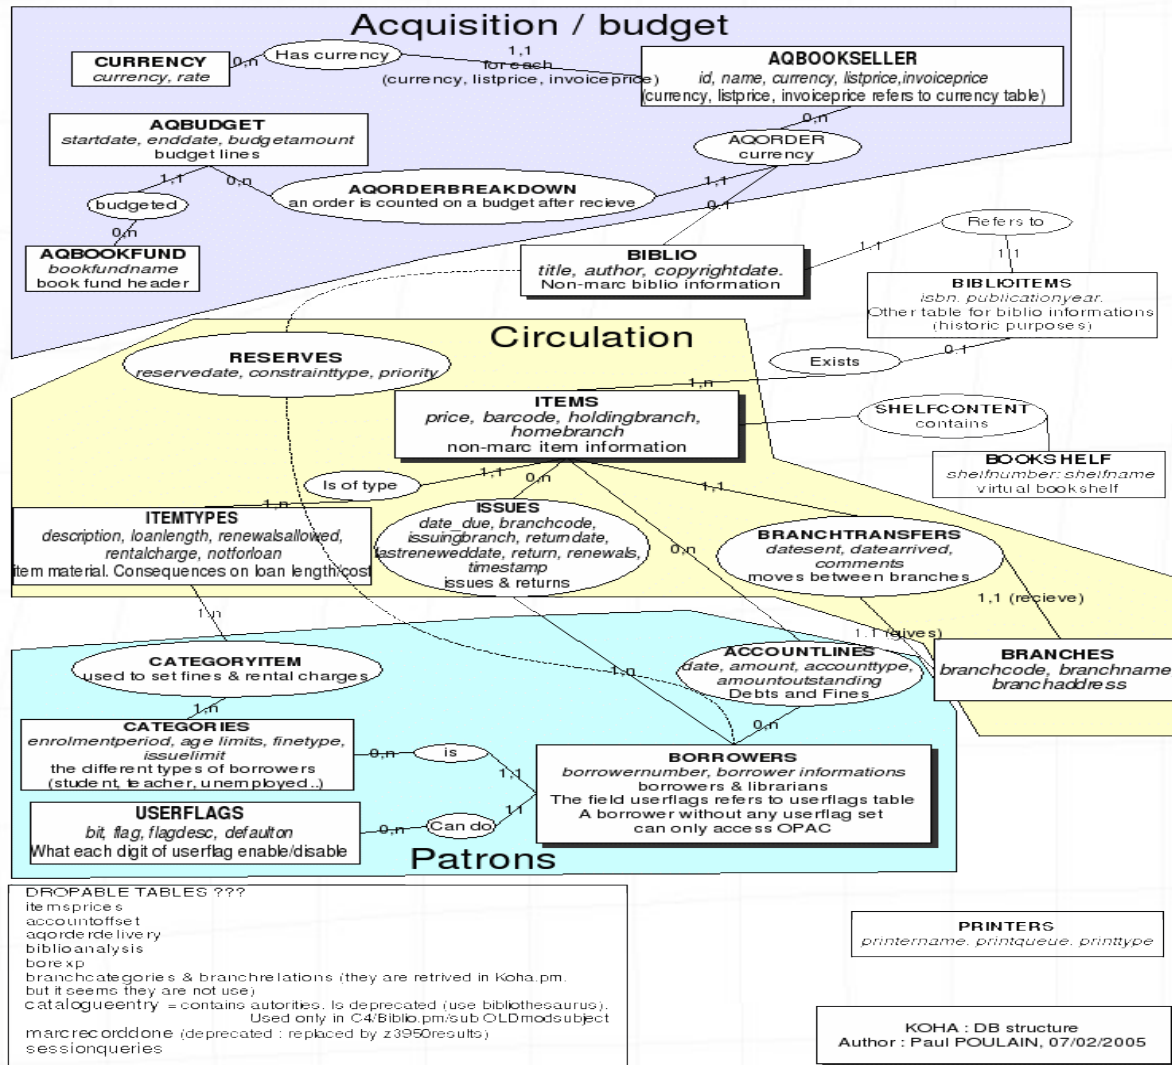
Acquisition / budget

CURRENCY
currency, rate

0,n Has currency 1,1 for each (currency, listprice, invoiceprice)

AQBOOKSELLER
id, name, currency, listprice,invoiceprice
(currency, listprice, invoiceprice refers to currency table)

AQBUDGET
startdate, enddate, budgetamount
budget lines

0,n

AQORDER
currency

1,1 0,n

AQORDERBREAKDOWN
an order is counted on a budget after recieve

1,1 0,1

budgeted

0,n

AQBOOKFUND
bookfundname
book fund header

BIBLIO
title, author, copyrightdate.
Non-marc biblio information

1,1

Refers to

1,1

BIBLIOITEMS
isbn. publicationyear.
Other table for biblio informations
(historic purposes)

Circulation

RESERVES
reservedate, constrainttype, priority

Exists 0,1

1,n

ITEMS
price, barcode, holdingbranch, homebranch
non-marc item information

SHELFCONTENT
contains

BOOKSHELF
shelfnumber: shelfname
virtual bookshelf

Is of type 1,1 0,n

1,n

ITEMTYPES
description, loanlength, renewalsallowed, rentalcharge, notforloan
item material. Consequences on loan length/cost

ISSUES
date_due, branchcode, issuingbranch, returndate, lastreneweddate, return, renewals, timestamp
issues & returns

1,1

BRANCHTRANSFERS
datesent, datearrived, comments
moves between branches

0,n

1,1 (recieve)

1,1 (gives)

1,n

BRANCHES
branchcode, branchname
branchaddress

CATEGORYITEM
used to set fines & rental charges

ACCOUNTLINES
date, amount, accounttype, amountoutstanding
Debts and Fines

1,n

1,n

0,n

CATEGORIES
enrolmentperiod, age limits, finetype, issuelimit
the different types of borrowers
(student, teacher, unemployed..)

0,n is 1,1

BORROWERS
borrowernumber, borrower informations
borrowers & librarians
The field userflags refers to userflags table
A borrower without any userflag set
can only access OPAC

USERFLAGS
bit, flag, flagdesc, defaulton
What each digit of userflag enable/disable

0,n Can do 1,1

Patrons

DROPABLE TABLES ???
itemsprices
accountoffset
aqorderdelivery
biblioanalysis
borexp
branchcategories & branchrelations (they are retrived in Koha.pm. but it seems they are not use)
catalogueentry = contains autorities. Is deprecated (use bibliothesaurus). Used only in C4/Biblio.pm/sub OLDmodsubject
marcrecorddone (deprecated : replaced by z3950results)
sessionqueries

PRINTERS
printername. printqueue. printtype

KOHA : DB structure
Author : Paul POULAIN, 07/02/2005